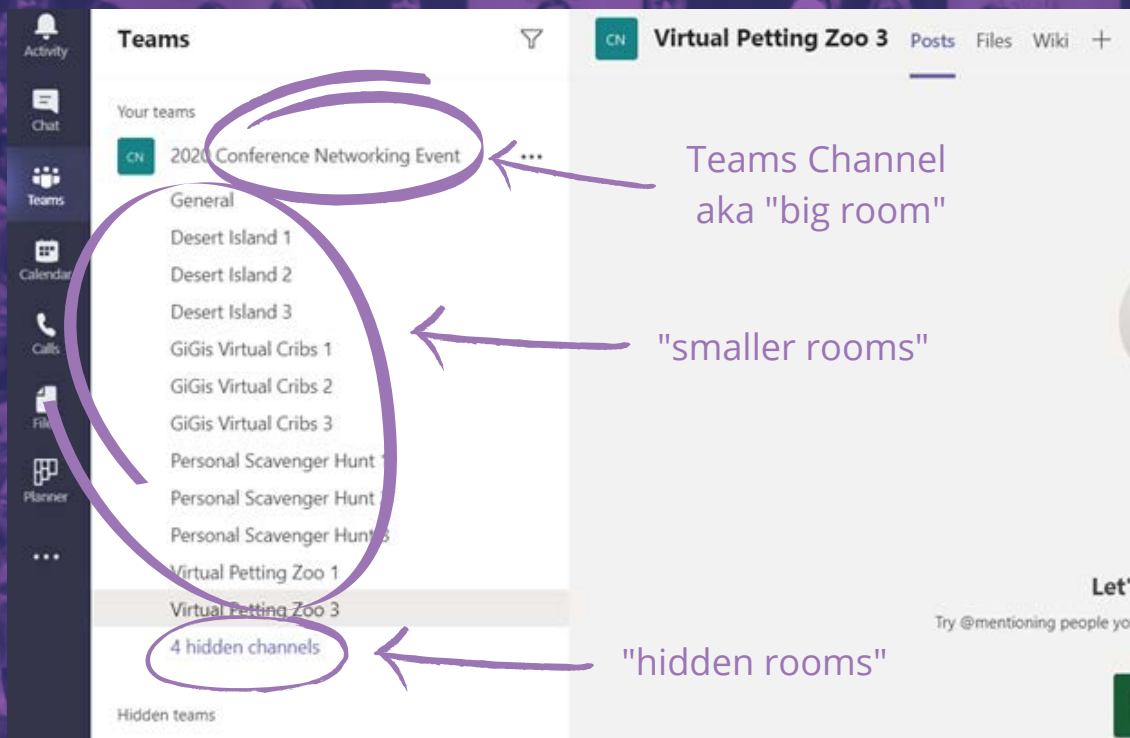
Activity
Chat
Teams
Calendar
Calls
Files
Planner
...

Teams

Your teams

CN 2020 Conference Networking Event ...

General
Desert Island 1
Desert Island 2
Desert Island 3
GiGis Virtual Cribs 1
GiGis Virtual Cribs 2
GiGis Virtual Cribs 3
Personal Scavenger Hunt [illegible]
Personal Scavenger Hunt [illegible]
Personal Scavenger Hunt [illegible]
Virtual Petting Zoo 1
Virtual Petting Zoo 3
4 hidden channels

Hidden teams

CN Virtual Petting Zoo 3 Posts Files Wiki +

Teams Channel aka "big room"

"smaller rooms"

"hidden rooms"

Let'

Try @mentioning people yo